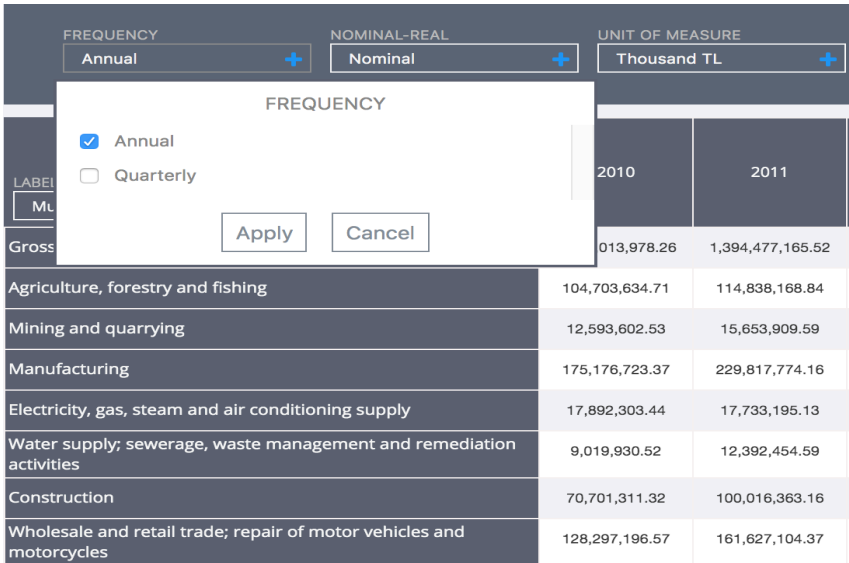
FREQUENCY
Annual +

NOMINAL-REAL
Nominal +

UNIT OF MEASURE
Thousand TL +

FREQUENCY

Annual

Quarterly

Apply

Cancel

LABEL
Mu

| | 2010 | 2011 |
|---|---|---|
| Gross | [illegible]013,978.26 | 1,394,477,165.52 |
| Agriculture, forestry and fishing | 104,703,634.71 | 114,838,168.84 |
| Mining and quarrying | 12,593,602.53 | 15,653,909.59 |
| Manufacturing | 175,176,723.37 | 229,817,774.16 |
| Electricity, gas, steam and air conditioning supply | 17,892,303.44 | 17,733,195.13 |
| Water supply; sewerage, waste management and remediation activities | 9,019,930.52 | 12,392,454.59 |
| Construction | 70,701,311.32 | 100,016,363.16 |
| Wholesale and retail trade; repair of motor vehicles and motorcycles | 128,297,196.57 | 161,627,104.37 |